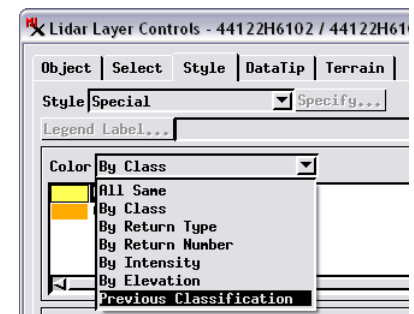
Lidar Layer Controls - 44122H6102 / 44122H61

Object | Select | Style | DataTip | Terrain

Style Special

Specify...

Legend Label...

Color By Class

All Same
By Class
By Return Type
By Return Number
By Intensity
By Elevation
Previous Classification